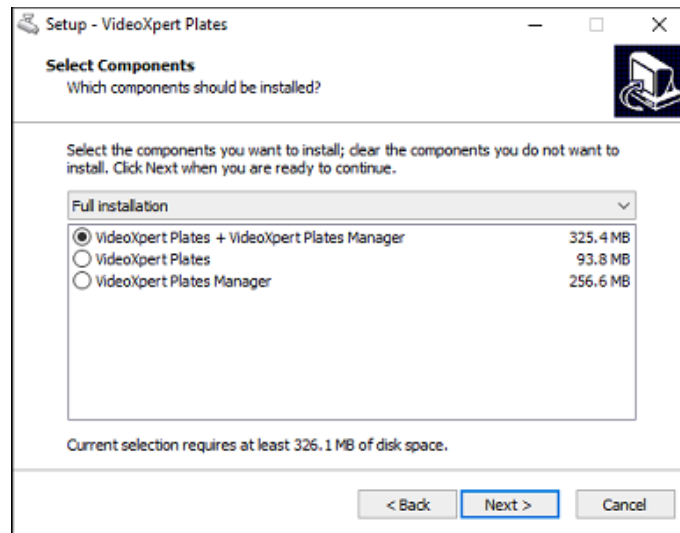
Setup - VideoXpert Plates

Select Components
Which components should be installed?

Select the components you want to install; clear the components you do not want to install. Click Next when you are ready to continue.

Full installation

| | |
|---|---|
| VideoXpert Plates + VideoXpert Plates Manager | 325.4 MB |
| VideoXpert Plates | 93.8 MB |
| VideoXpert Plates Manager | 256.6 MB |

Current selection requires at least 326.1 MB of disk space.

< Back
Next >
Cancel